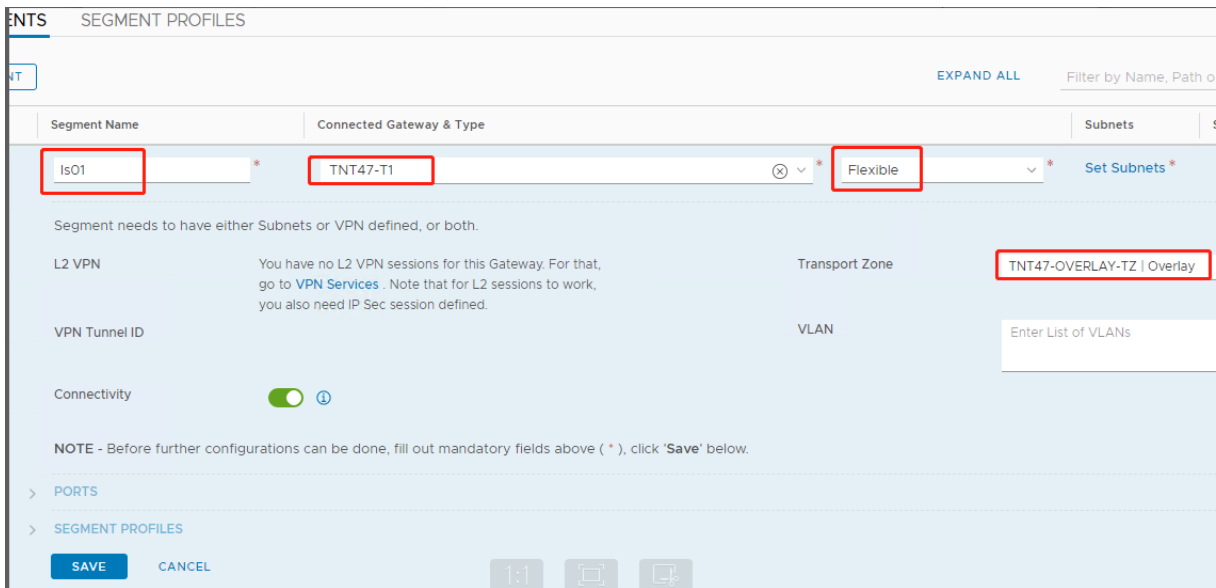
ENTS SEGMENT PROFILES

NT

EXPAND ALL

Filter by Name, Path o

| Segment Name | Connected Gateway & Type | | Subnets | S |
|---|---|---|---|---|
| ls01 * | TNT47-T1 * | Flexible * | Set Subnets * | |

Segment needs to have either Subnets or VPN defined, or both.

L2 VPN

You have no L2 VPN sessions for this Gateway. For that, go to VPN Services . Note that for L2 sessions to work, you also need IP Sec session defined.

Transport Zone

TNT47-OVERLAY-TZ | Overlay

VPN Tunnel ID

VLAN

Enter List of VLANs

Connectivity

NOTE - Before further configurations can be done, fill out mandatory fields above ( * ), click 'Save' below.

PORTS

SEGMENT PROFILES

SAVE CANCEL

1:1